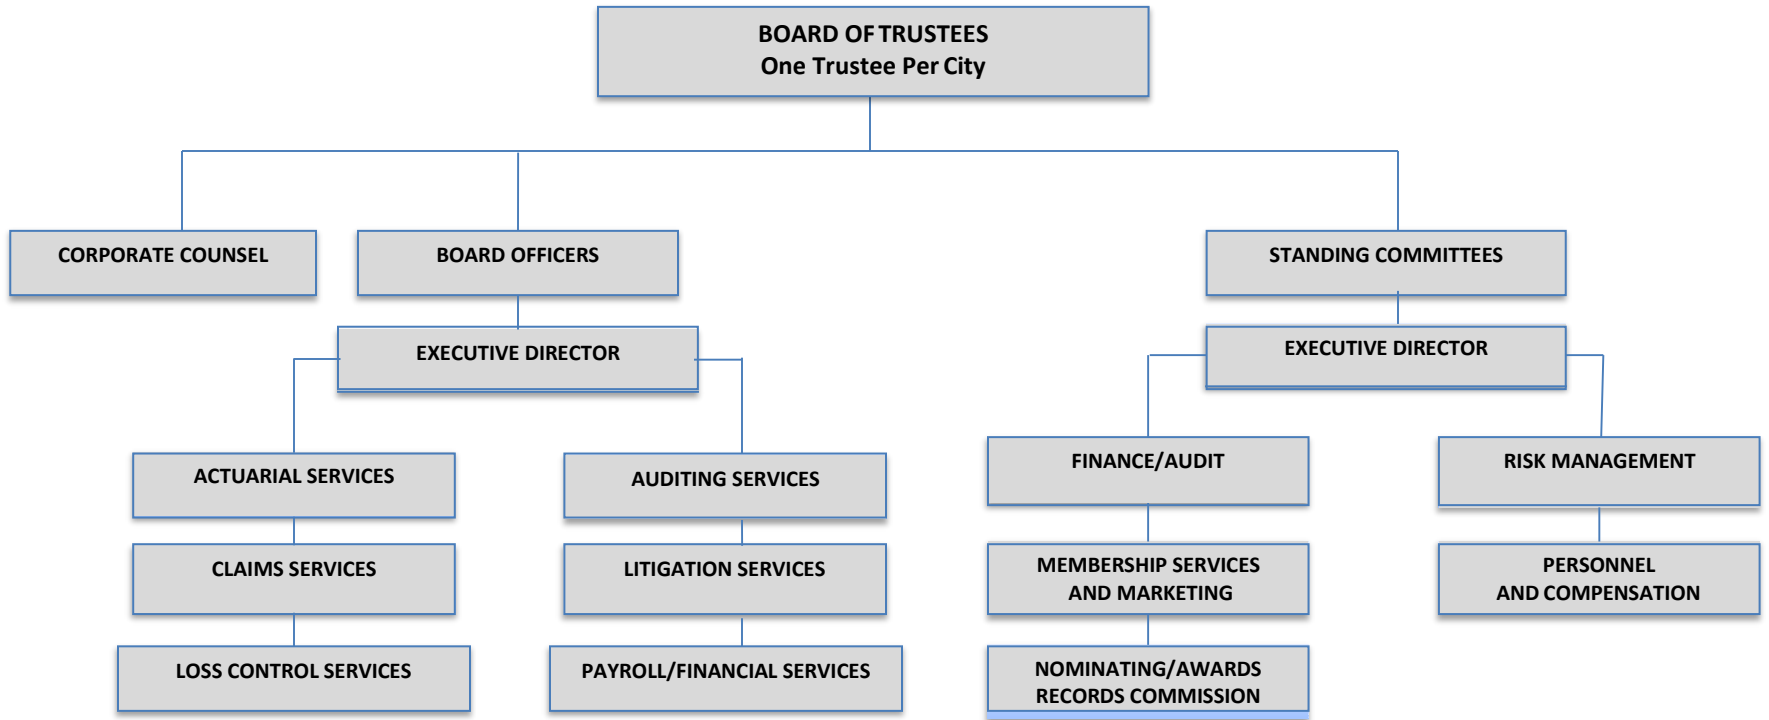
BOARD OF TRUSTEES
One Trustee Per City

CORPORATE COUNSEL

BOARD OFFICERS

EXECUTIVE DIRECTOR

ACTUARIAL SERVICES

CLAIMS SERVICES

LOSS CONTROL SERVICES

AUDITING SERVICES

LITIGATION SERVICES

PAYROLL/FINANCIAL SERVICES

STANDING COMMITTEES

EXECUTIVE DIRECTOR

FINANCE/AUDIT

MEMBERSHIP SERVICES AND MARKETING

NOMINATING/AWARDS RECORDS COMMISSION

RISK MANAGEMENT

PERSONNEL AND COMPENSATION